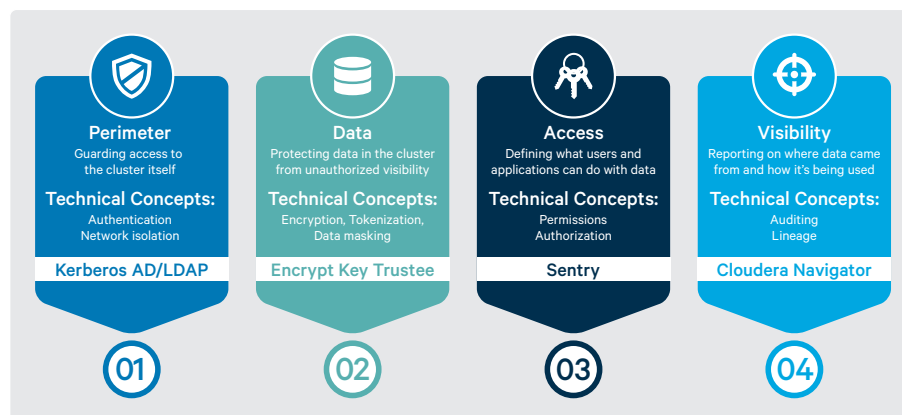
Perimeter
Guarding access to the cluster itself

Technical Concepts:
Authentication
Network isolation

Kerberos AD/LDAP

01

Data
Protecting data in the cluster from unauthorized visibility

Technical Concepts:
Encryption, Tokenization, Data masking

Encrypt Key Trustee

02

Access
Defining what users and applications can do with data

Technical Concepts:
Permissions
Authorization

Sentry

03

Visibility
Reporting on where data came from and how it's being used

Technical Concepts:
Auditing
Lineage

Cloudera Navigator

04